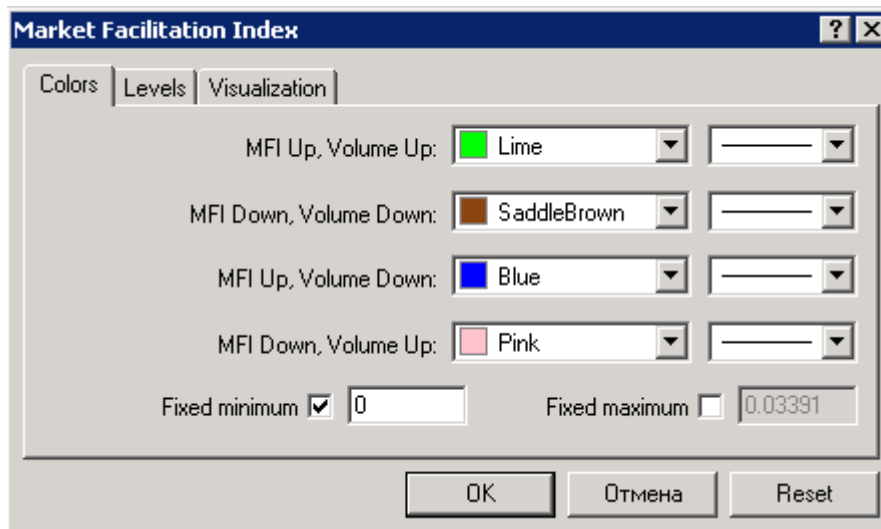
Market Facilitation Index

? X

Colors | Levels | Visualization

MFI Up, Volume Up: Lime

MFI Down, Volume Down: SaddleBrown

MFI Up, Volume Down: Blue

MFI Down, Volume Up: Pink

Fixed minimum ☑ 0

Fixed maximum ☐ 0.03391

OK | Отмена | Reset